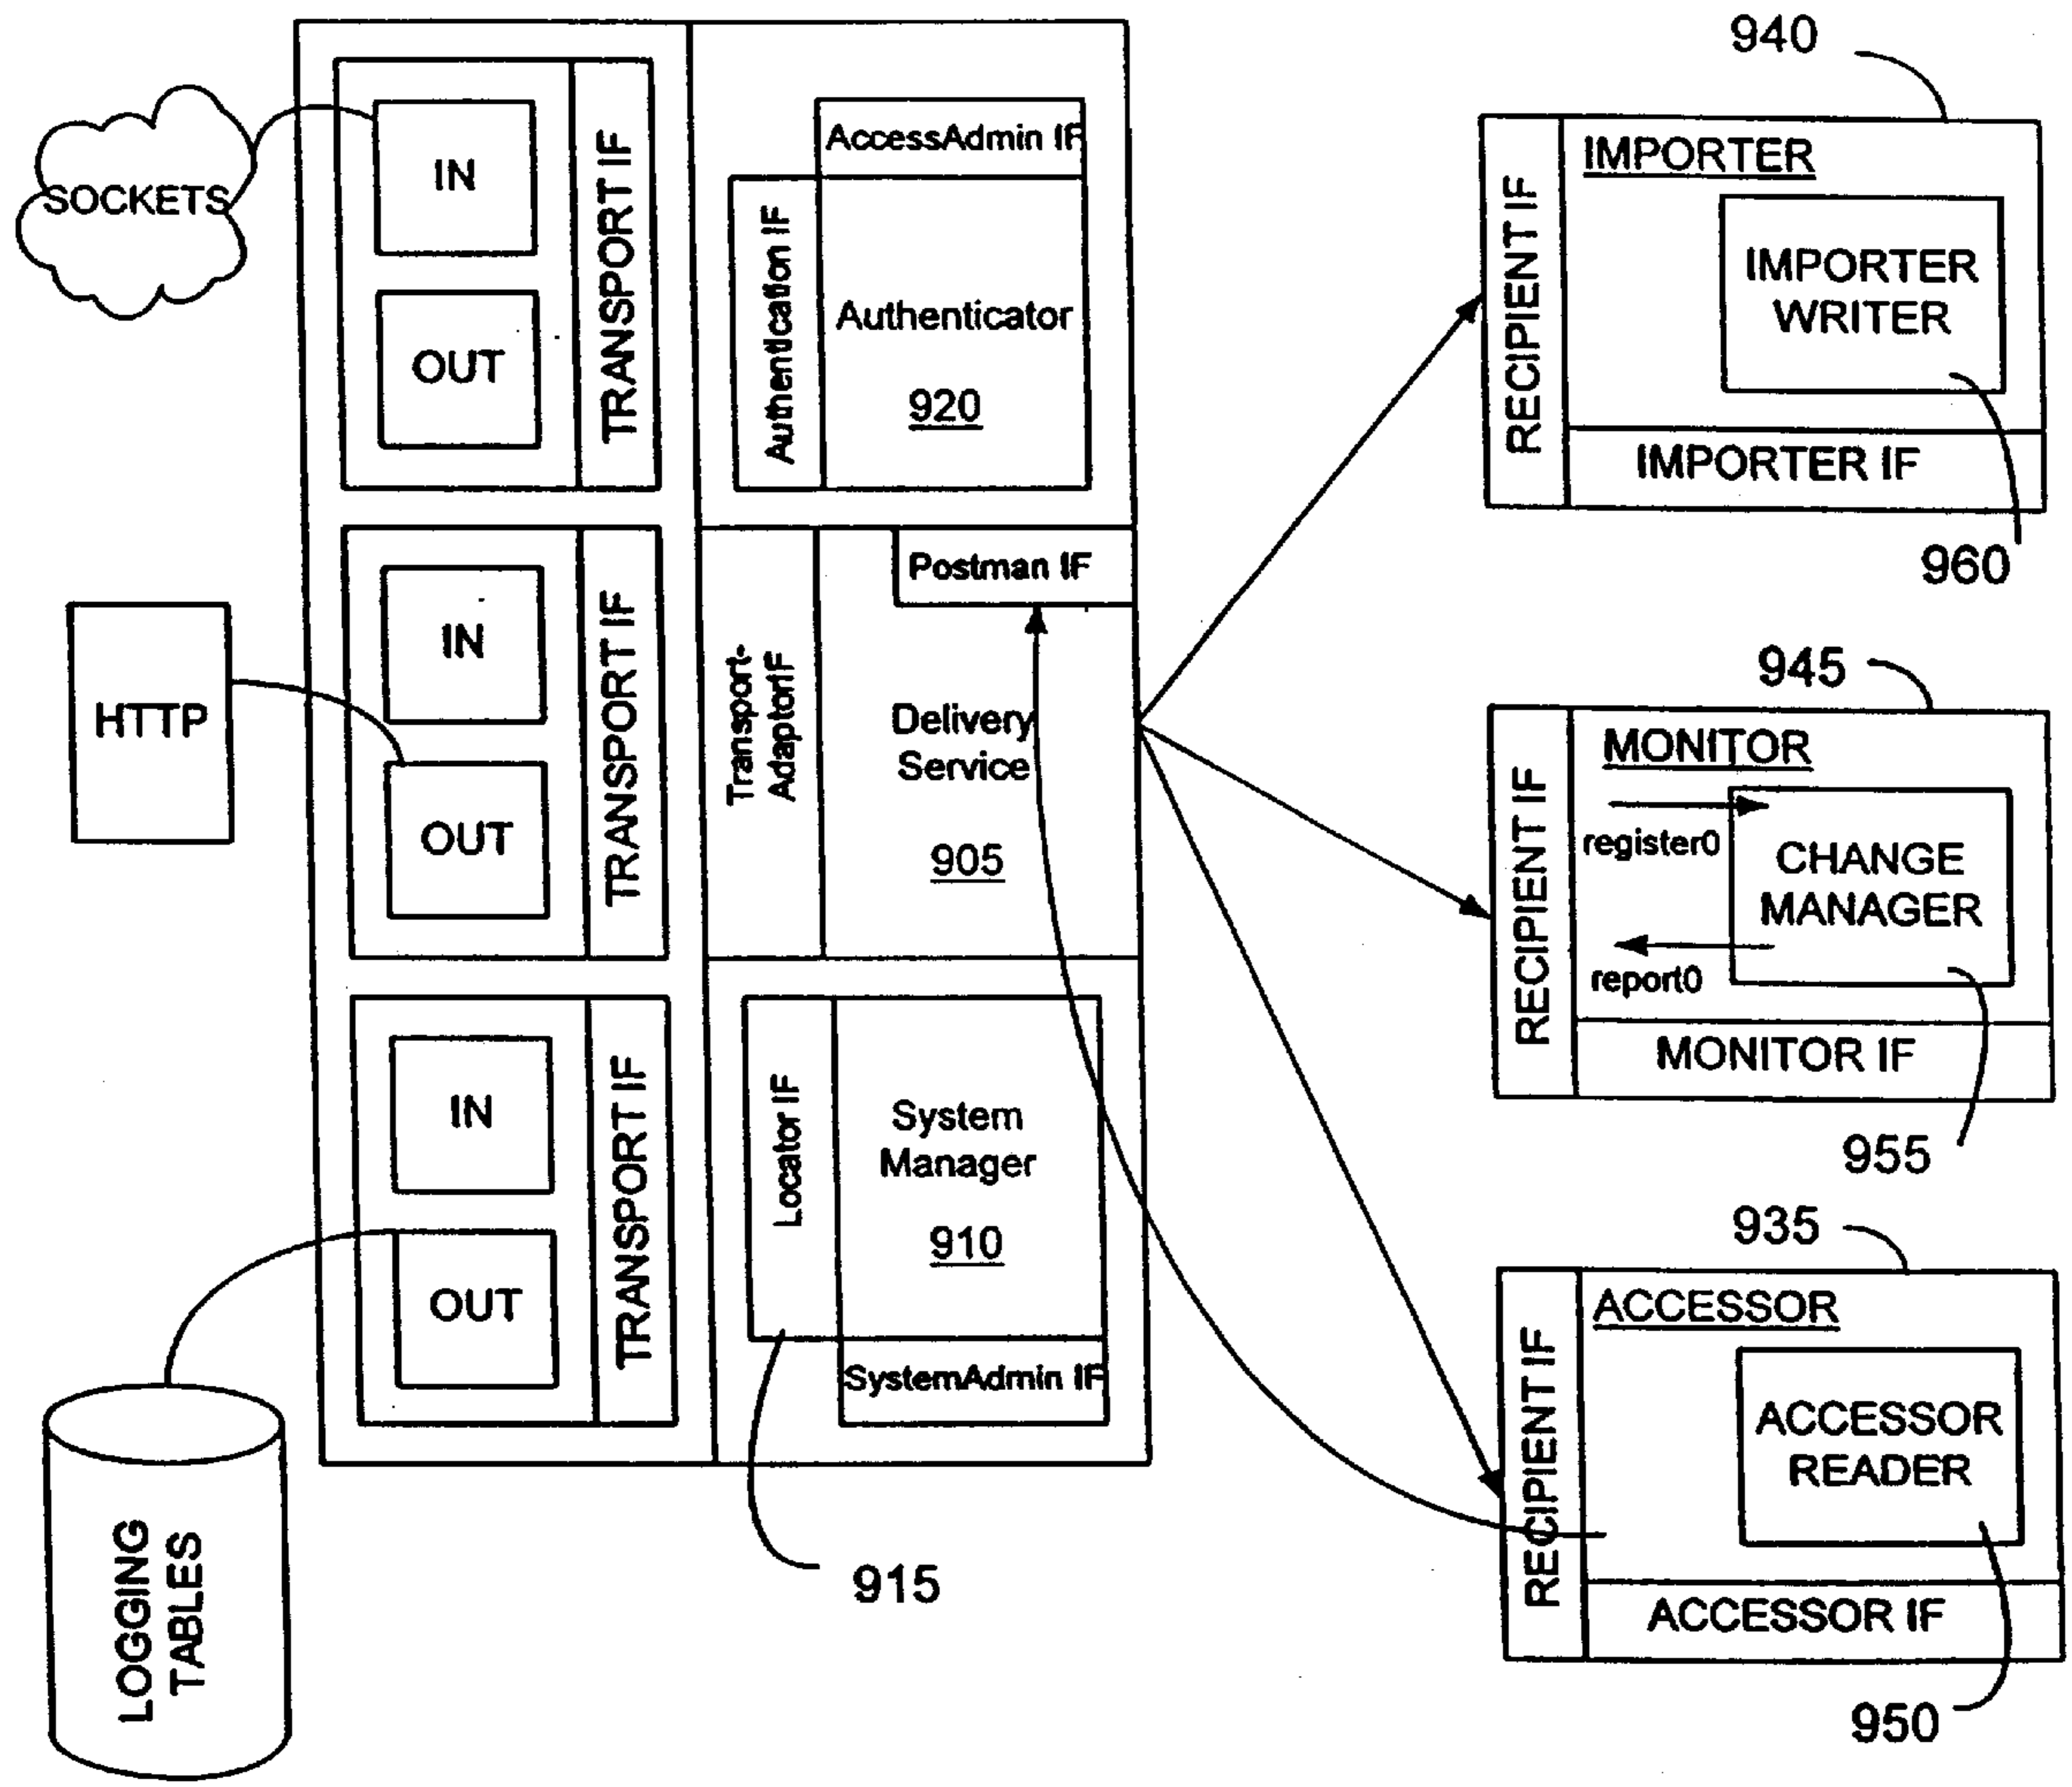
SOCKETS

IN

OUT

TRANSPORT IF

HTTP

IN

OUT

TRANSPORT IF

IN

OUT

TRANSPORT IF

LOGGING TABLES

AccessAdmin IF

Authentication IF

Authenticator

920

Postman IF

Transport-AdaptorIF

Delivery Service

905

Locator IF

System Manager

910

SystemAdmin IF

915

940

RECIPIENT IF

IMPORTER

IMPORTER WRITER

IMPORTER IF

960

945

RECIPIENT IF

MONITOR

register0

CHANGE MANAGER

report0

MONITOR IF

955

935

RECIPIENT IF

ACCESSOR

ACCESSOR READER

ACCESSOR IF

950